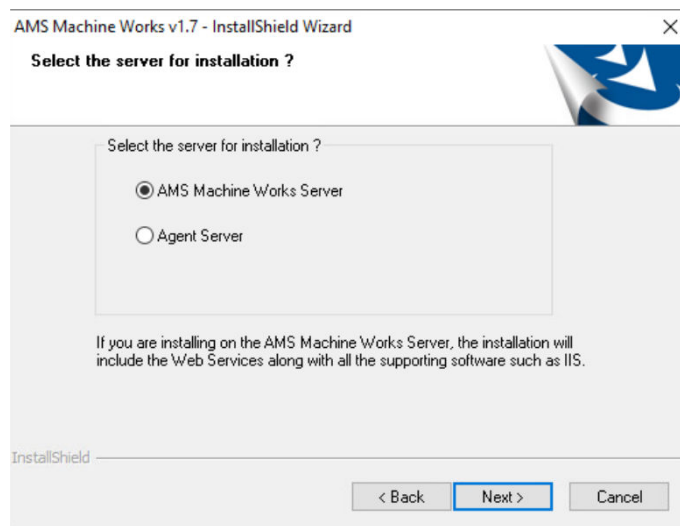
AMS Machine Works v1.7 - InstallShield Wizard

×

Select the server for installation ?

Select the server for installation ?

AMS Machine Works Server

Agent Server

If you are installing on the AMS Machine Works Server, the installation will include the Web Services along with all the supporting software such as IIS.

InstallShield

< Back

Next >

Cancel